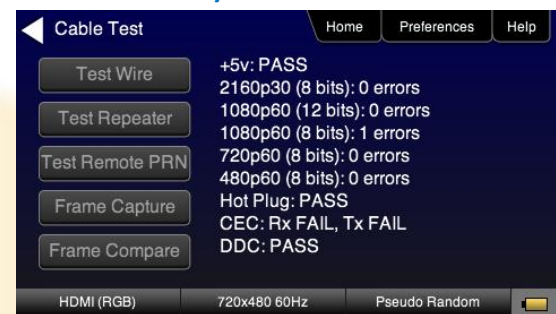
Cable Test

Home | Preferences | Help

Test Wire
Test Repeater
Test Remote PRN
Frame Capture
Frame Compare

+5v: PASS
2160p30 (8 bits): 0 errors
1080p60 (12 bits): 0 errors
1080p60 (8 bits): 1 errors
720p60 (8 bits): 0 errors
480p60 (8 bits): 0 errors
Hot Plug: PASS
CEC: Rx FAIL, Tx FAIL
DDC: PASS

HDMI (RGB) | 720x480 60Hz | Pseudo Random